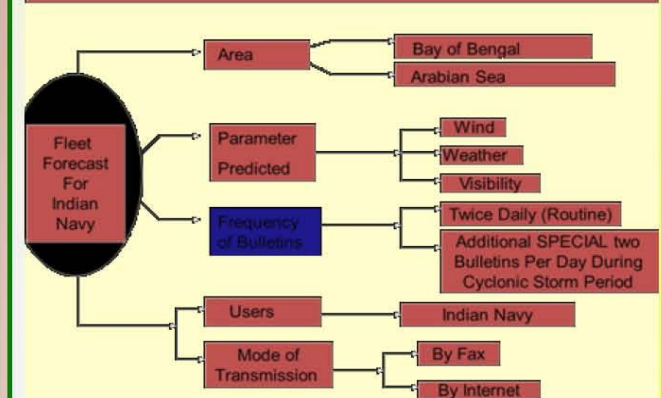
Fleet Forecast For Indian Navy

Area

Bay of Bengal

Arabian Sea

Parameter Predicted

Wind

Weather

Visibility

Frequency of Bulletins

Twice Daily (Routine)

Additional SPECIAL two Bulletins Per Day During Cyclonic Storm Period

Users

Indian Navy

Mode of Transmission

By Fax

By Internet